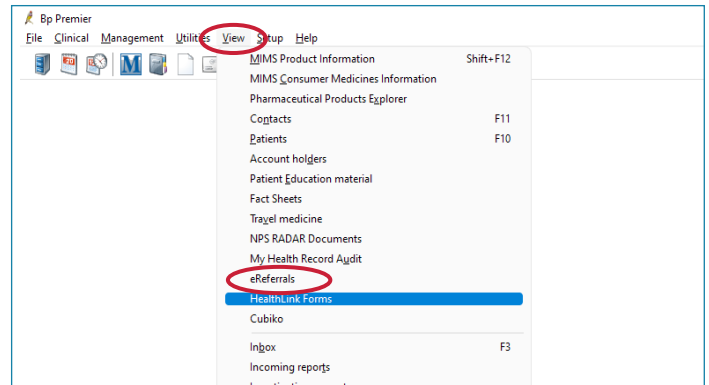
Bp Premier
File Clinical Management Utilities View Setup Help
MIMS Product Information Shift+F12
MIMS Consumer Medicines Information
Pharmaceutical Products Explorer
Contacts F11
Patients F10
Account holders
Patient Education material
Fact Sheets
Travel medicine
NPS RADAR Documents
My Health Record Audit
eReferrals
HealthLink Forms
Cubiko
Inbox F3
Incoming reports
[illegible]